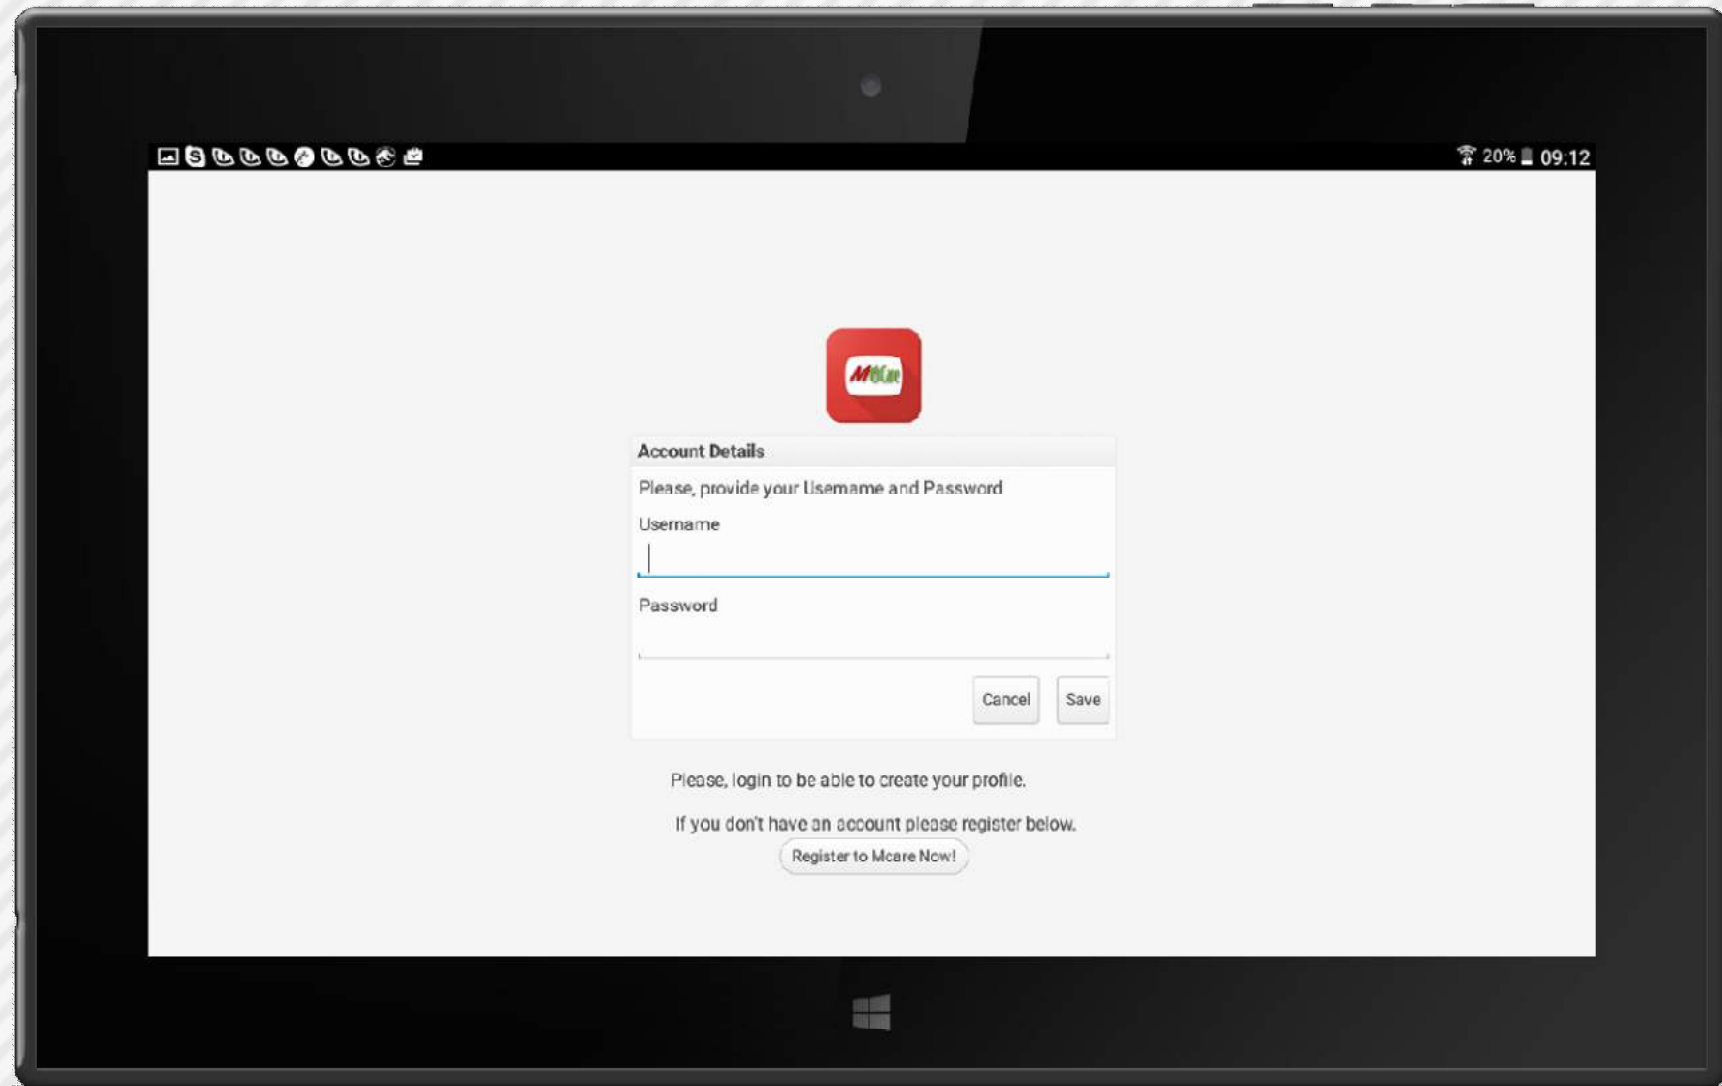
20% 09:12

MCare

Account Details

Please, provide your Username and Password

Username

Password

Cancel

Save

Please, login to be able to create your profile.

If you don't have an account please register below.

Register to Mcare Now!